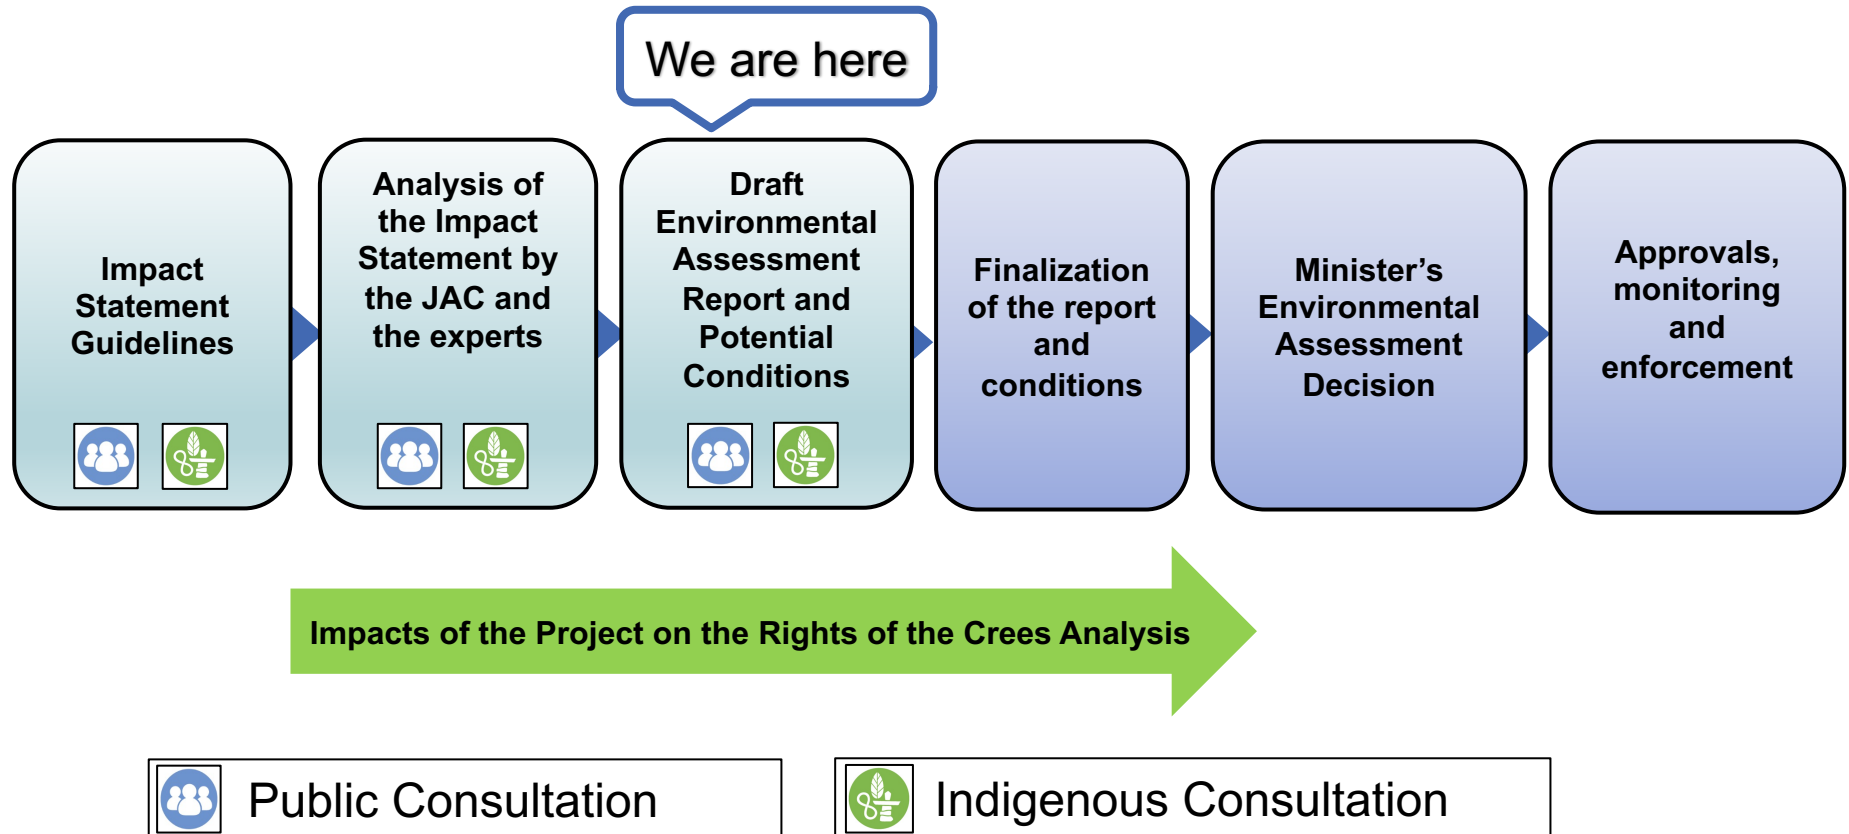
We are here

Impact Statement Guidelines

Analysis of the Impact Statement by the JAC and the experts

Draft Environmental Assessment Report and Potential Conditions

Finalization of the report and conditions

Minister's Environmental Assessment Decision

Approvals, monitoring and enforcement

Impacts of the Project on the Rights of the Crees Analysis

Public Consultation

Indigenous Consultation